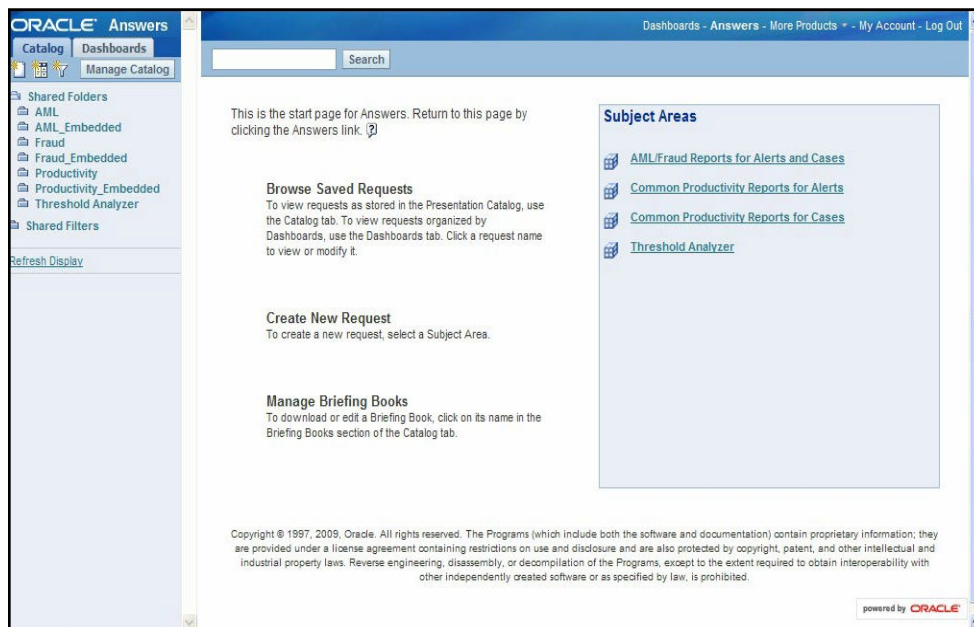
ORACLE Answers

Catalog Dashboards

Manage Catalog

Shared Folders
AML
AML_Embedded
Fraud
Fraud_Embedded
Productivity
Productivity_Embedded
Threshold Analyzer
Shared Filters

Refresh Display

Dashboards - Answers - More Products - My Account - Log Out

Search

This is the start page for Answers. Return to this page by clicking the Answers link.

Browse Saved Requests
To view requests as stored in the Presentation Catalog, use the Catalog tab. To view requests organized by Dashboards, use the Dashboards tab. Click a request name to view or modify it.

Create New Request
To create a new request, select a Subject Area.

Manage Briefing Books
To download or edit a Briefing Book, click on its name in the Briefing Books section of the Catalog tab.

Subject Areas

AML/Fraud Reports for Alerts and Cases

Common Productivity Reports for Alerts

Common Productivity Reports for Cases

Threshold Analyzer

Copyright © 1997, 2009, Oracle. All rights reserved. The Programs (which include both the software and documentation) contain proprietary information; they are provided under a license agreement containing restrictions on use and disclosure and are also protected by copyright, patent, and other intellectual and industrial property laws. Reverse engineering, disassembly, or decompilation of the Programs, except to the extent required to obtain interoperability with other independently created software or as specified by law, is prohibited.

powered by ORACLE